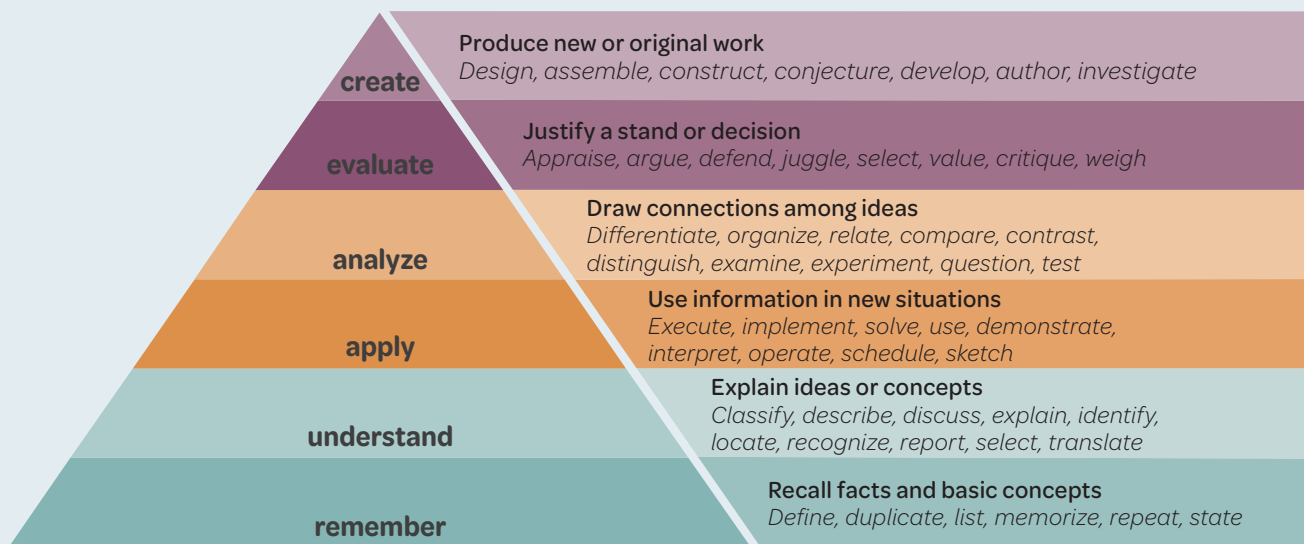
create

Produce new or original work
*Design, assemble, construct, conjecture, develop, author, investigate*

evaluate

Justify a stand or decision
*Appraise, argue, defend, juggle, select, value, critique, weigh*

analyze

Draw connections among ideas
*Differentiate, organize, relate, compare, contrast, distinguish, examine, experiment, question, test*

apply

Use information in new situations
*Execute, implement, solve, use, demonstrate, interpret, operate, schedule, sketch*

understand

Explain ideas or concepts
*Classify, describe, discuss, explain, identify, locate, recognize, report, select, translate*

remember

Recall facts and basic concepts
*Define, duplicate, list, memorize, repeat, state*